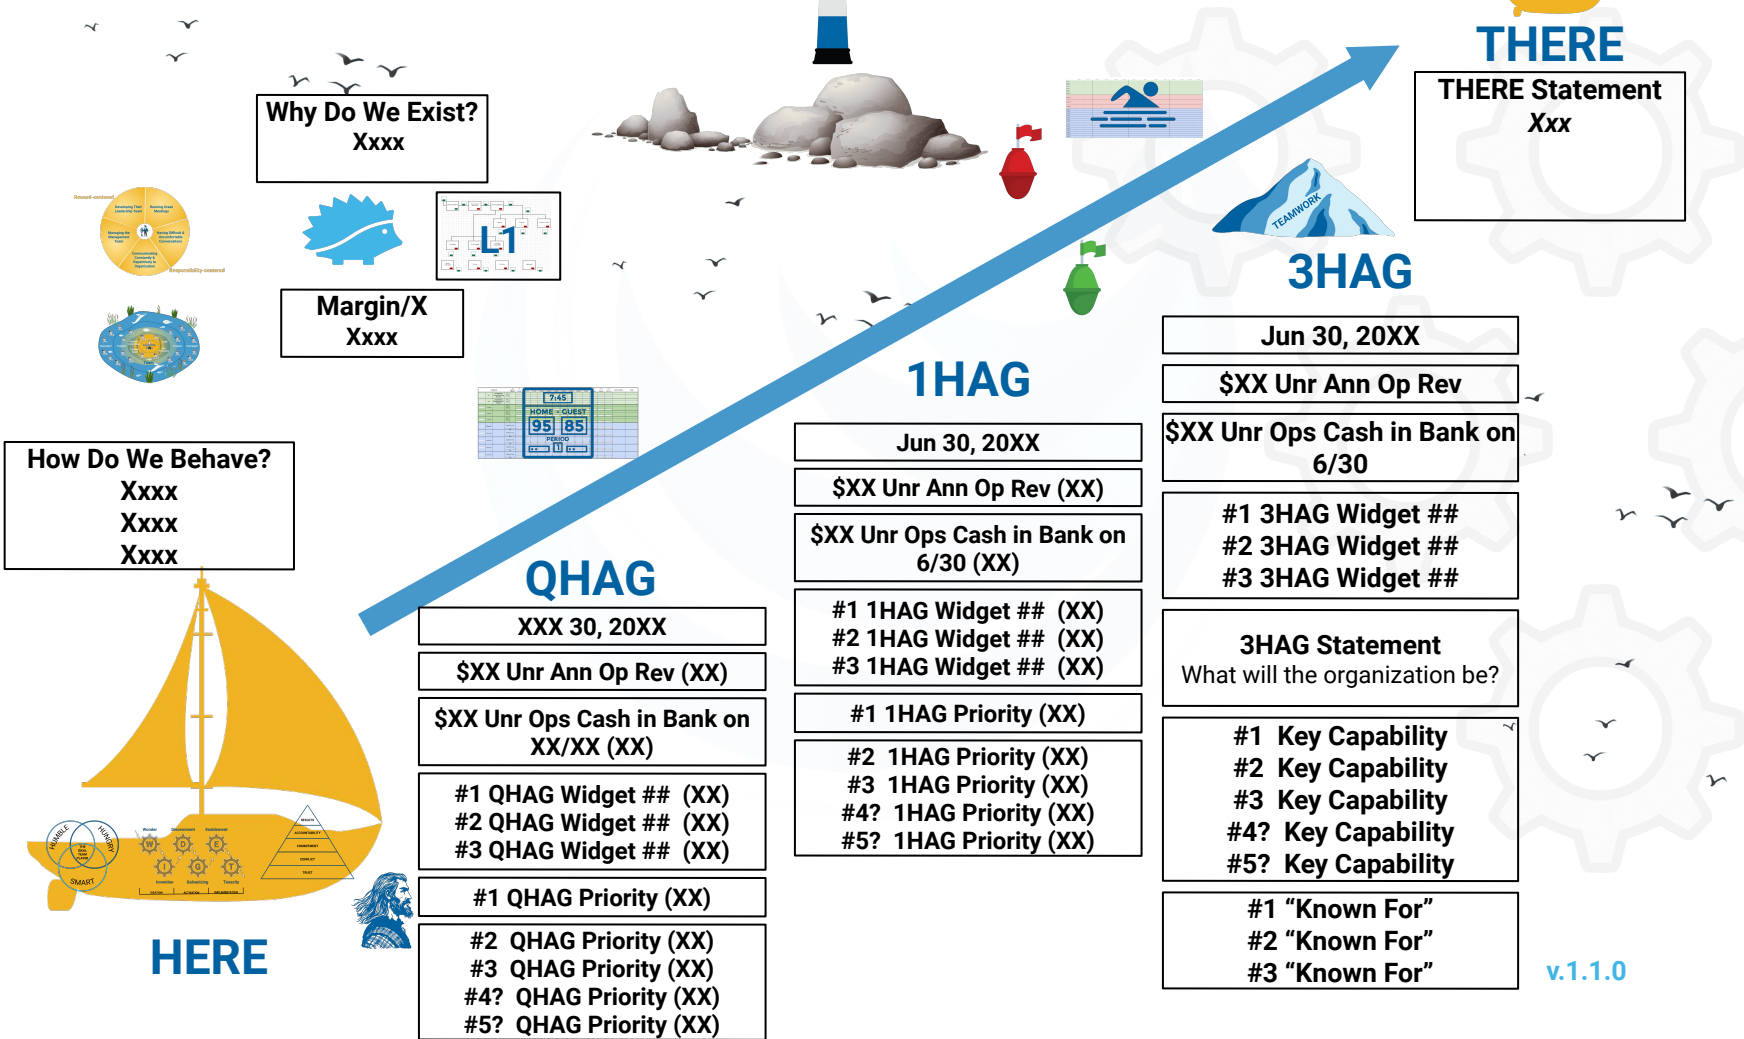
THERE

THERE Statement
Xxx

Why Do We Exist?
Xxxx

Margin/X
Xxxx

L1

TEAMWORK

3HAG

Jun 30, 20XX

$XX Unr Ann Op Rev

$XX Unr Ops Cash in Bank on 6/30

#1 3HAG Widget ##
#2 3HAG Widget ##
#3 3HAG Widget ##

3HAG Statement
What will the organization be?

#1 Key Capability
#2 Key Capability
#3 Key Capability
#4? Key Capability
#5? Key Capability

#1 "Known For"
#2 "Known For"
#3 "Known For"

v.1.1.0

1HAG

Jun 30, 20XX

$XX Unr Ann Op Rev (XX)

$XX Unr Ops Cash in Bank on 6/30 (XX)

#1 1HAG Widget ## (XX)
#2 1HAG Widget ## (XX)
#3 1HAG Widget ## (XX)

#1 1HAG Priority (XX)

#2 1HAG Priority (XX)
#3 1HAG Priority (XX)
#4? 1HAG Priority (XX)
#5? 1HAG Priority (XX)

7:45
HOME GUEST
95 85
PERIOD

How Do We Behave?
Xxxx
Xxxx
Xxxx

QHAG

XXX 30, 20XX

$XX Unr Ann Op Rev (XX)

$XX Unr Ops Cash in Bank on XX/XX (XX)

#1 QHAG Widget ## (XX)
#2 QHAG Widget ## (XX)
#3 QHAG Widget ## (XX)

#1 QHAG Priority (XX)

#2 QHAG Priority (XX)
#3 QHAG Priority (XX)
#4? QHAG Priority (XX)
#5? QHAG Priority (XX)

HUMBLE
HUNGRY
SMART

HERE